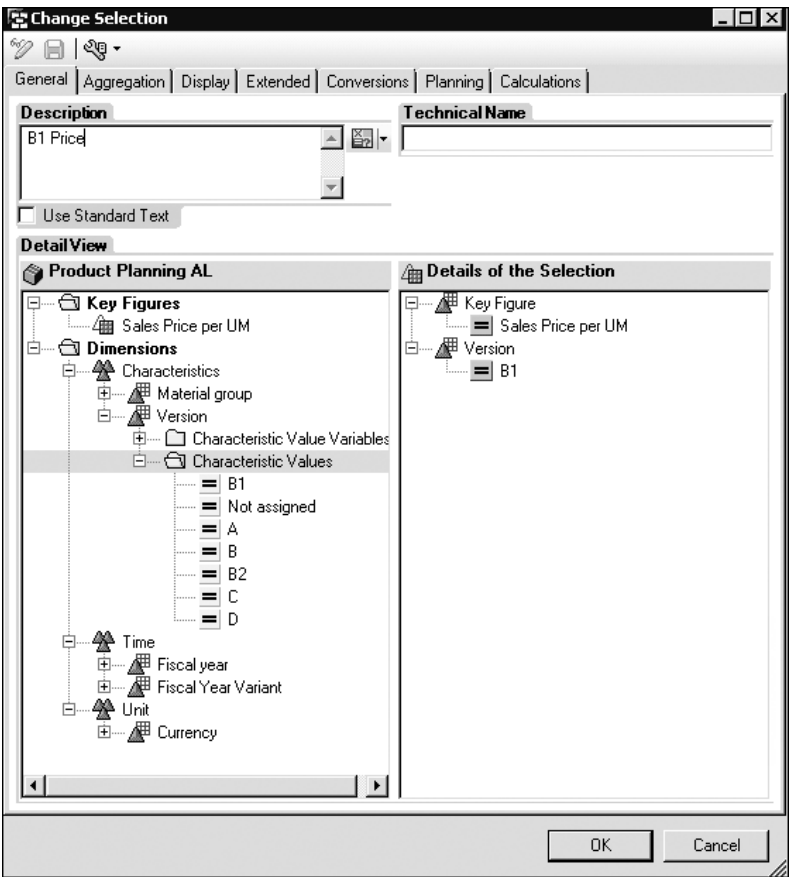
Change Selection

General | Aggregation | Display | Extended | Conversions | Planning | Calculations

Description
B1 Price

Use Standard Text

Technical Name

Detail View

Product Planning AL
Key Figures
Sales Price per UM
Dimensions
Characteristics
Material group
Version
Characteristic Value Variables
Characteristic Values
B1
Not assigned
A
B
B2
C
D
Time
Fiscal year
Fiscal Year Variant
Unit
Currency

Details of the Selection
Key Figure
Sales Price per UM
Version
B1

OK
Cancel